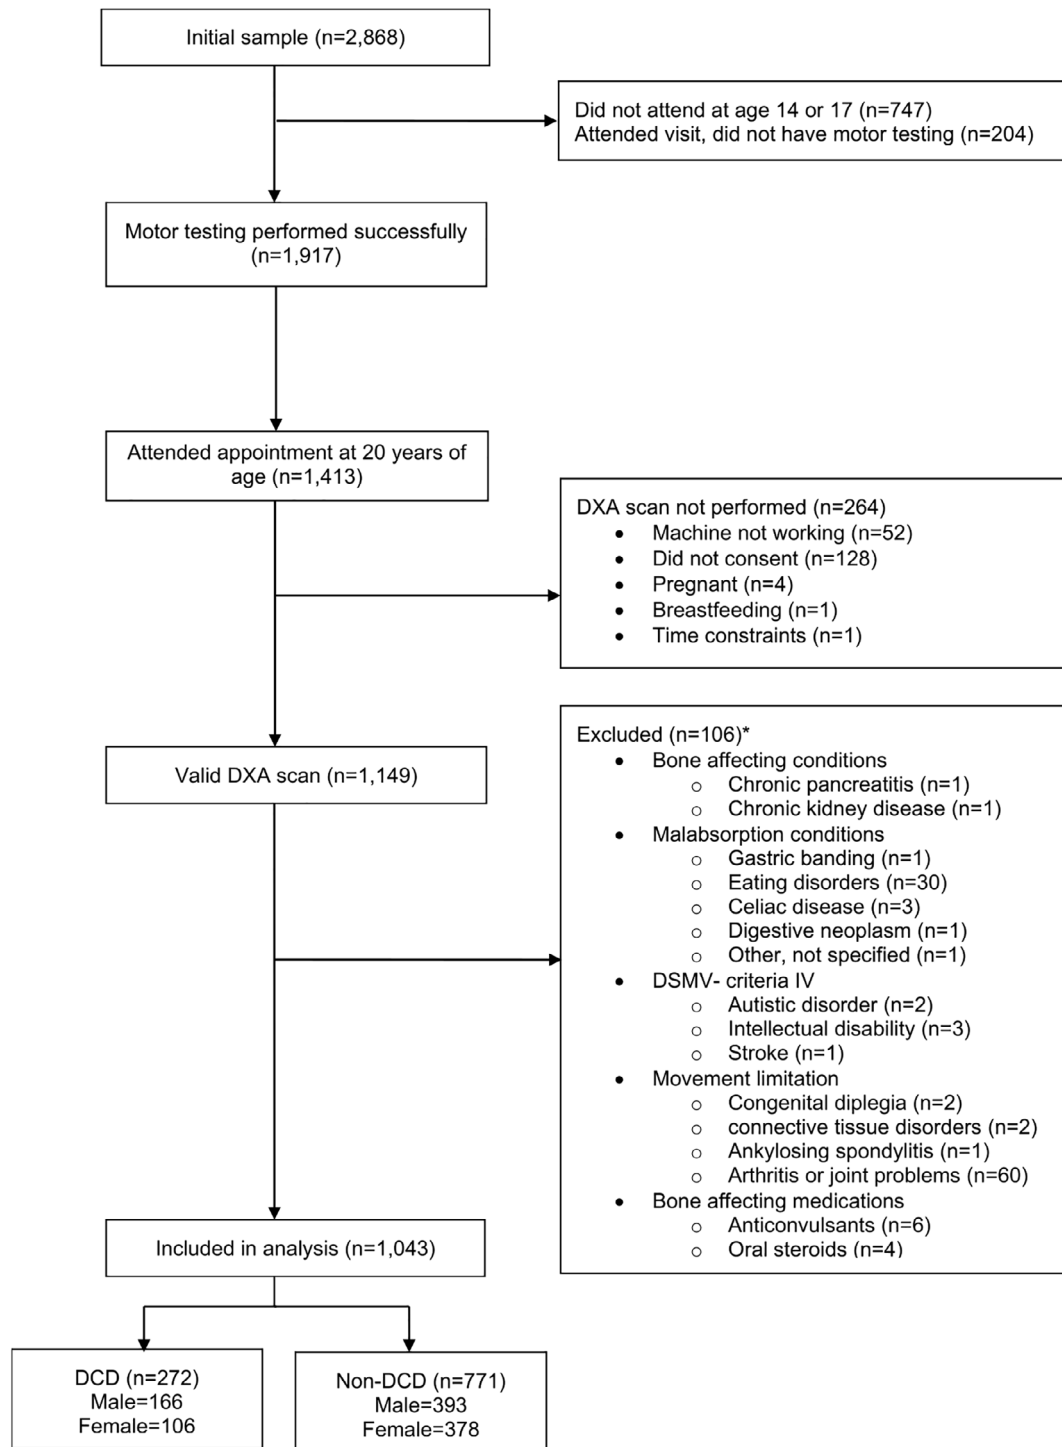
Initial sample (n=2,868)

Did not attend at age 14 or 17 (n=747)
Attended visit, did not have motor testing (n=204)

Motor testing performed successfully (n=1,917)

Attended appointment at 20 years of age (n=1,413)

DXA scan not performed (n=264)
- Machine not working (n=52)
- Did not consent (n=128)
- Pregnant (n=4)
- Breastfeeding (n=1)
- Time constraints (n=1)

Valid DXA scan (n=1,149)

Excluded (n=106)*
- Bone affecting conditions
  - Chronic pancreatitis (n=1)
  - Chronic kidney disease (n=1)
- Malabsorption conditions
  - Gastric banding (n=1)
  - Eating disorders (n=30)
  - Celiac disease (n=3)
  - Digestive neoplasm (n=1)
  - Other, not specified (n=1)
- DSMV- criteria IV
  - Autistic disorder (n=2)
  - Intellectual disability (n=3)
  - Stroke (n=1)
- Movement limitation
  - Congenital diplegia (n=2)
  - connective tissue disorders (n=2)
  - Ankylosing spondylitis (n=1)
  - Arthritis or joint problems (n=60)
- Bone affecting medications
  - Anticonvulsants (n=6)
  - Oral steroids (n=4)

Included in analysis (n=1,043)

DCD (n=272)
Male=166
Female=106

Non-DCD (n=771)
Male=393
Female=378